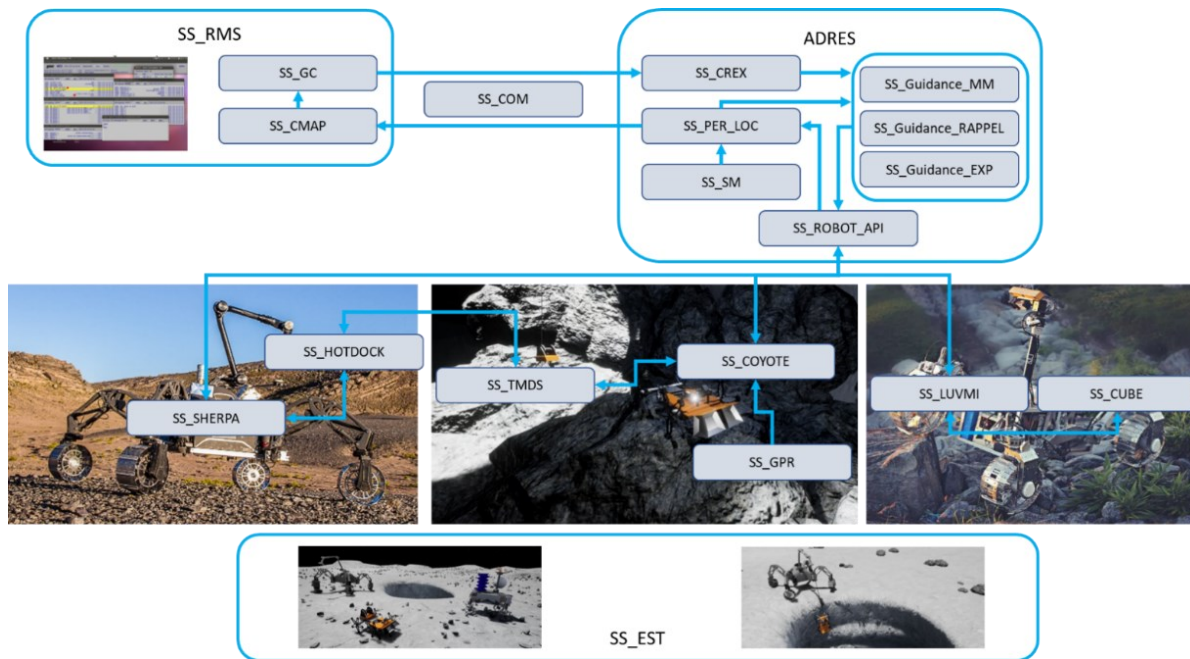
SS_RMS

SS_GC

SS_CMAP

SS_COM

ADRES

SS_CREX

SS_PER_LOC

SS_SM

SS_Guidance_MM

SS_Guidance_RAPPEL

SS_Guidance_EXP

SS_ROBOT_API

SS_HOTDOCK

SS_SHERPA

SS_TMDS

SS_COYOTE

SS_GPR

SS_LUVMI

SS_CUBE

SS_EST